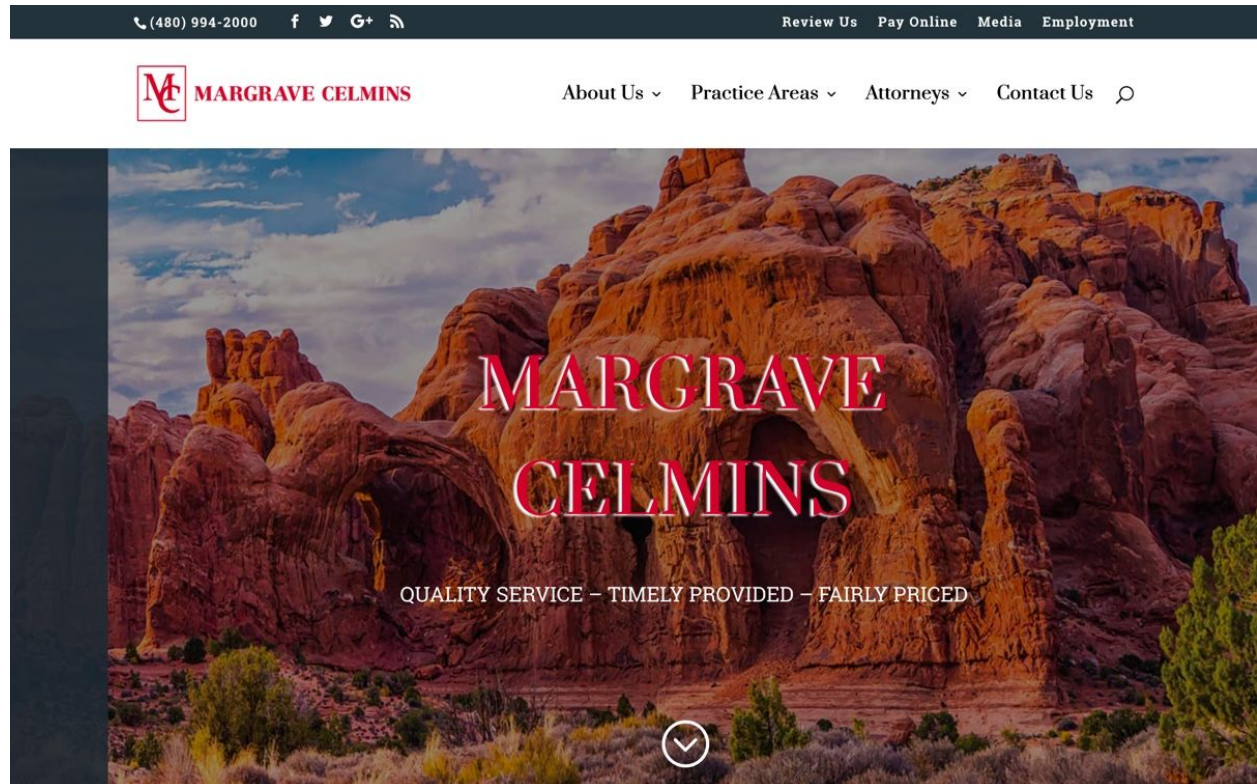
(480) 994-2000 f G+

Review Us Pay Online Media Employment

MC MARGRAVE CELMINS

About Us ⌄ Practice Areas ⌄ Attorneys ⌄ Contact Us

MARGRAVE CELMINS

QUALITY SERVICE – TIMELY PROVIDED – FAIRLY PRICED